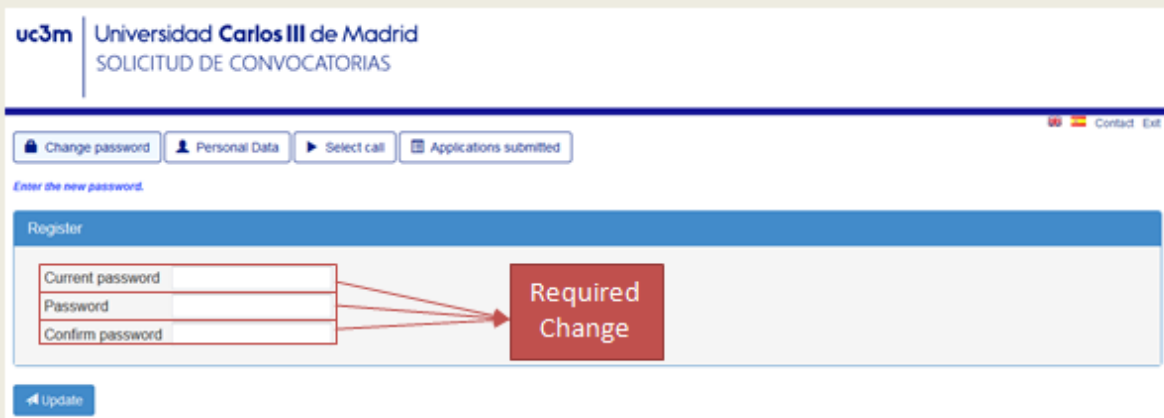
uc3m | Universidad Carlos III de Madrid
SOLICITUD DE CONVOCATORIAS

Contact Exit

Change password | Personal Data | Select call | Applications submitted

Enter the new password.

Register

Current password
Password
Confirm password

Required Change

Update